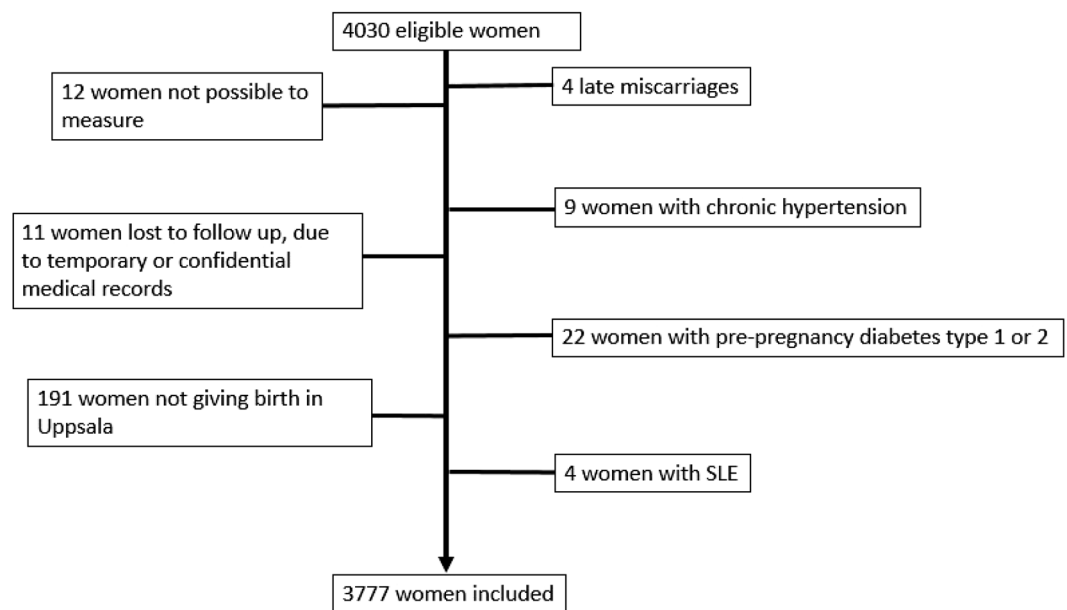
4030 eligible women

12 women not possible to measure

4 late miscarriages

9 women with chronic hypertension

11 women lost to follow up, due to temporary or confidential medical records

22 women with pre-pregnancy diabetes type 1 or 2

191 women not giving birth in Uppsala

4 women with SLE

3777 women included